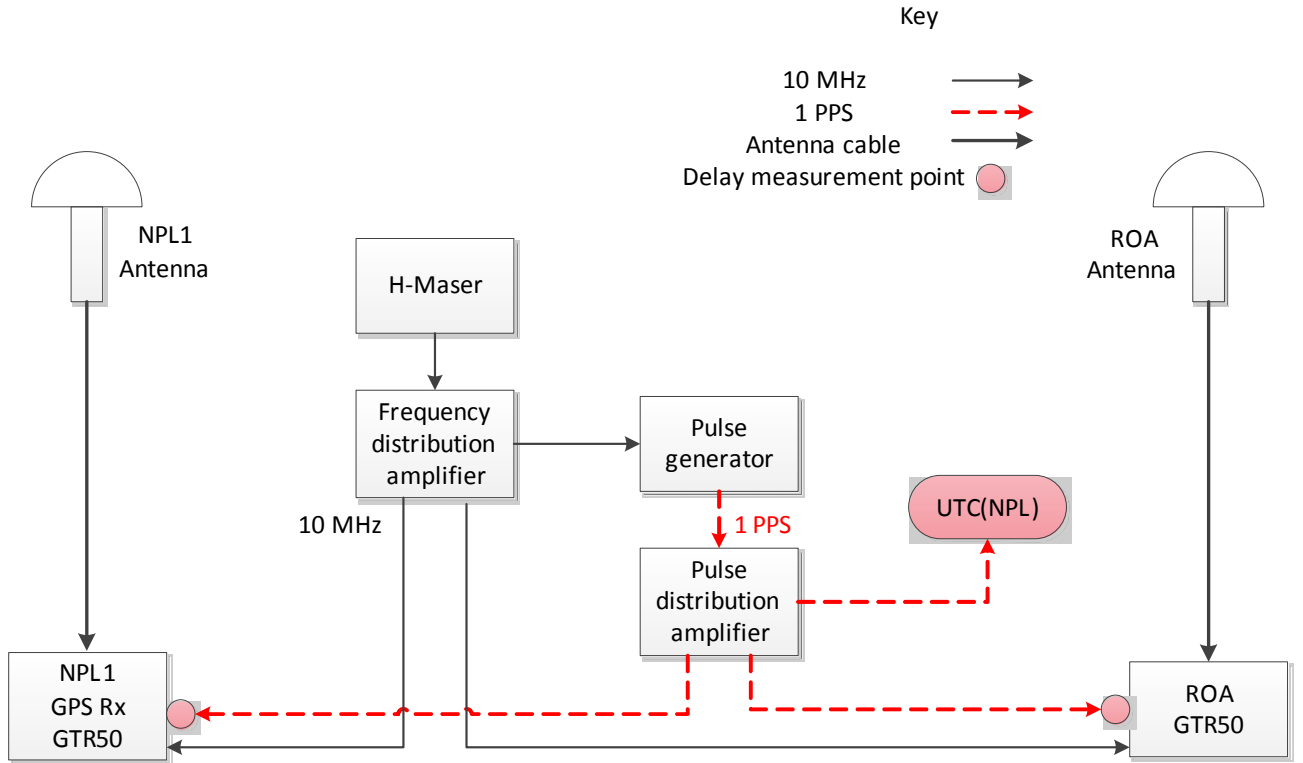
Key

10 MHz
1 PPS
Antenna cable
Delay measurement point

NPL1
Antenna

H-Maser

ROA
Antenna

Frequency distribution amplifier

Pulse generator

10 MHz

1 PPS

UTC(NPL)

Pulse distribution amplifier

NPL1
GPS Rx
GTR50

ROA
GTR50